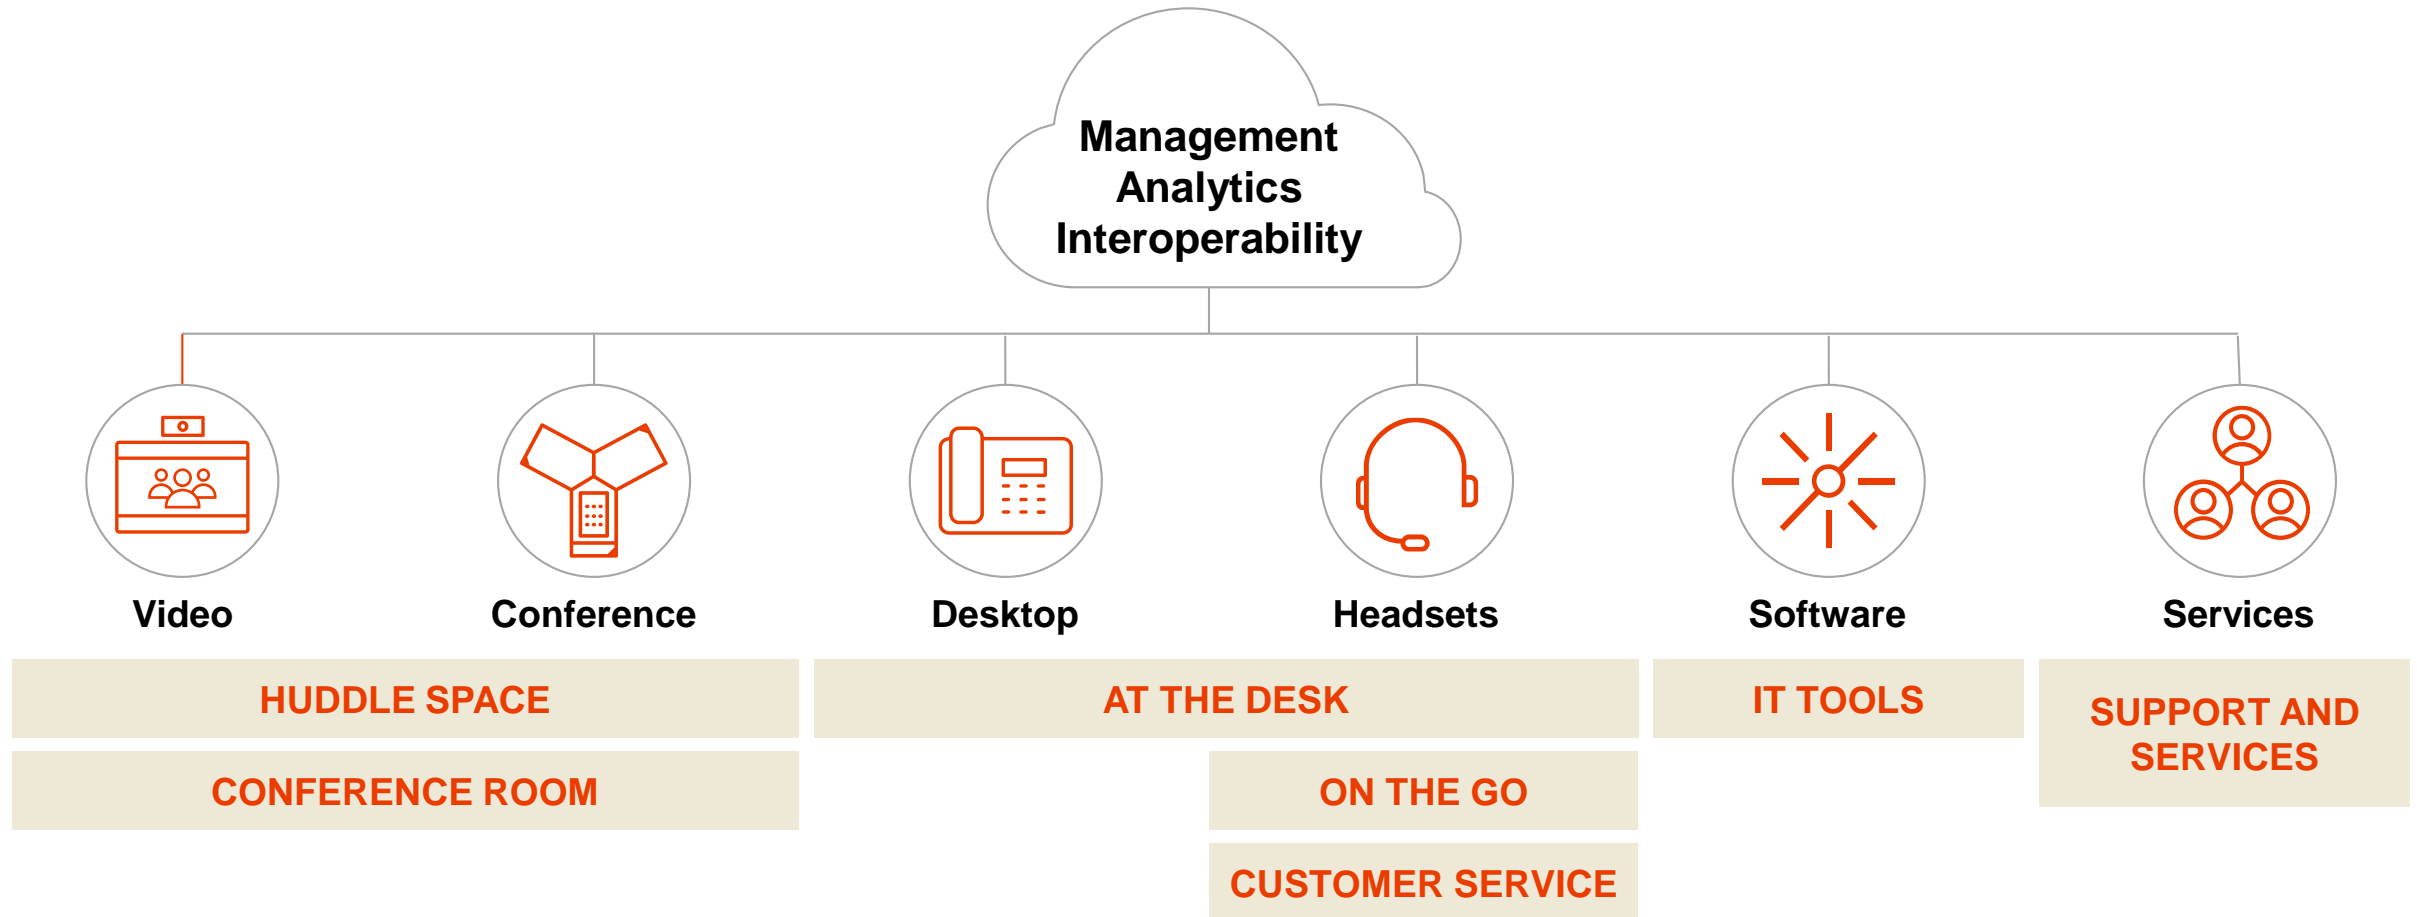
Management
Analytics
Interoperability

Video

Conference

Desktop

Headsets

Software

Services

HUDDLE SPACE

AT THE DESK

IT TOOLS

SUPPORT AND SERVICES

CONFERENCE ROOM

ON THE GO

CUSTOMER SERVICE